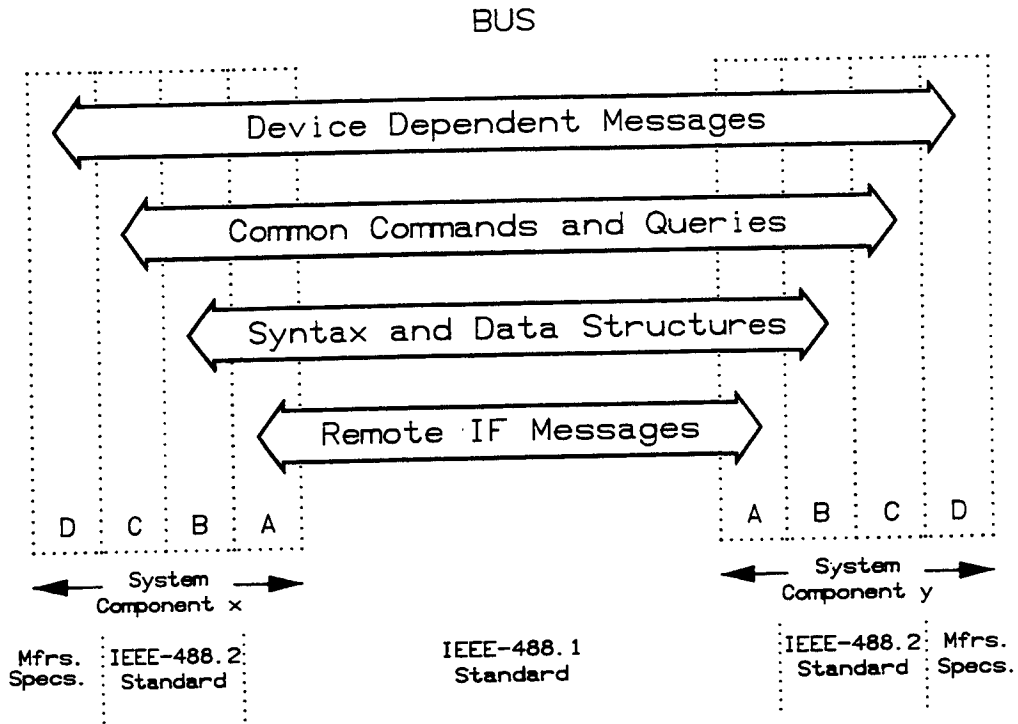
BUS

Device Dependent Messages

Common Commands and Queries

Syntax and Data Structures

Remote IF Messages

D C B A

A B C D

System Component x

System Component y

Mfrs. Specs.

IEEE-488.2 Standard

IEEE-488.1 Standard

IEEE-488.2 Standard

Mfrs. Specs.